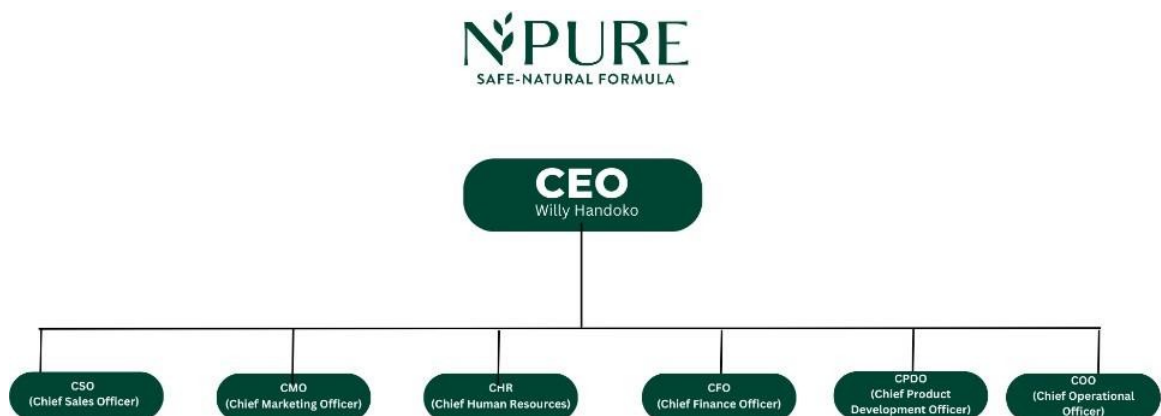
NPURE
SAFE-NATURAL FORMULA

CEO
Willy Handoko

CSO
(Chief Sales Officer)

CMO
(Chief Marketing Officer)

CHR
(Chief Human Resources)

CFO
(Chief Finance Officer)

CPDO
(Chief Product Development Officer)

COO
(Chief Operational Officer)